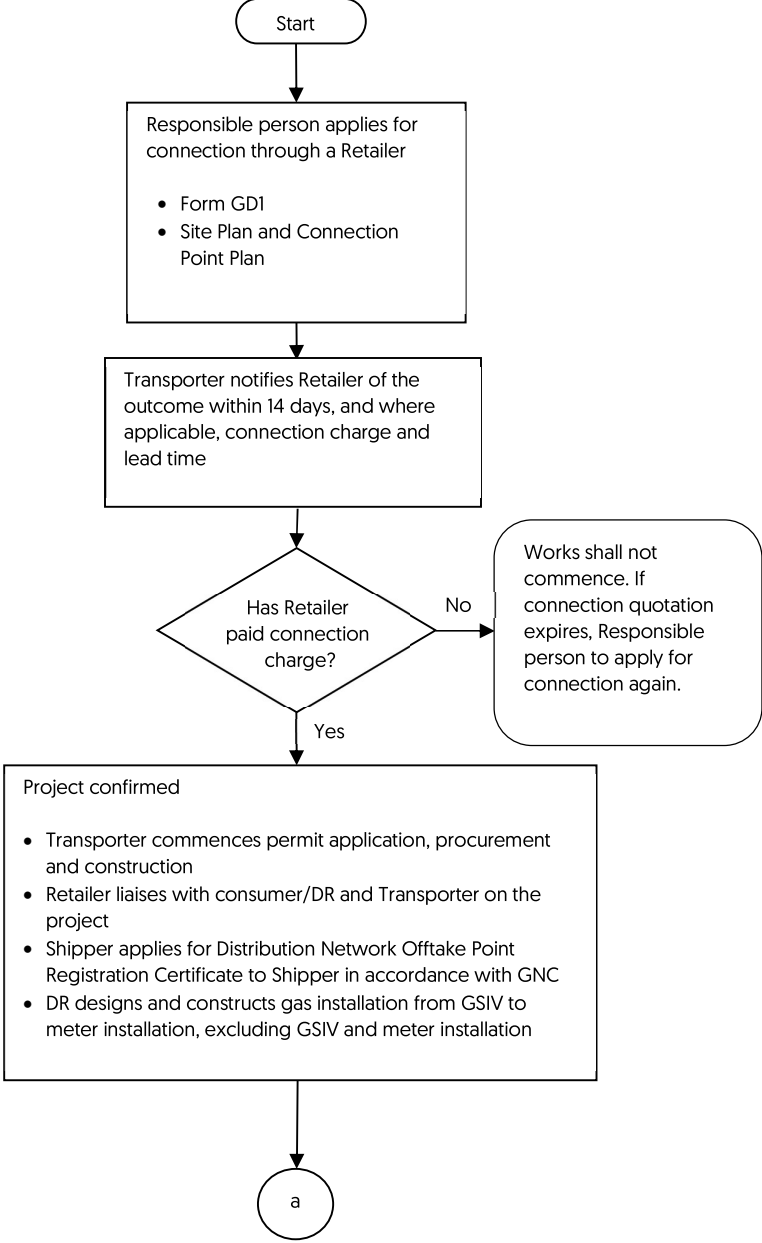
Start

Responsible person applies for connection through a Retailer

- Form GD1
- Site Plan and Connection Point Plan

Transporter notifies Retailer of the outcome within 14 days, and where applicable, connection charge and lead time

Has Retailer paid connection charge?

No

Works shall not commence. If connection quotation expires, Responsible person to apply for connection again.

Yes

Project confirmed

- Transporter commences permit application, procurement and construction
- Retailer liaises with consumer/DR and Transporter on the project
- Shipper applies for Distribution Network Offtake Point Registration Certificate to Shipper in accordance with GNC
- DR designs and constructs gas installation from GSIV to meter installation, excluding GSIV and meter installation

a